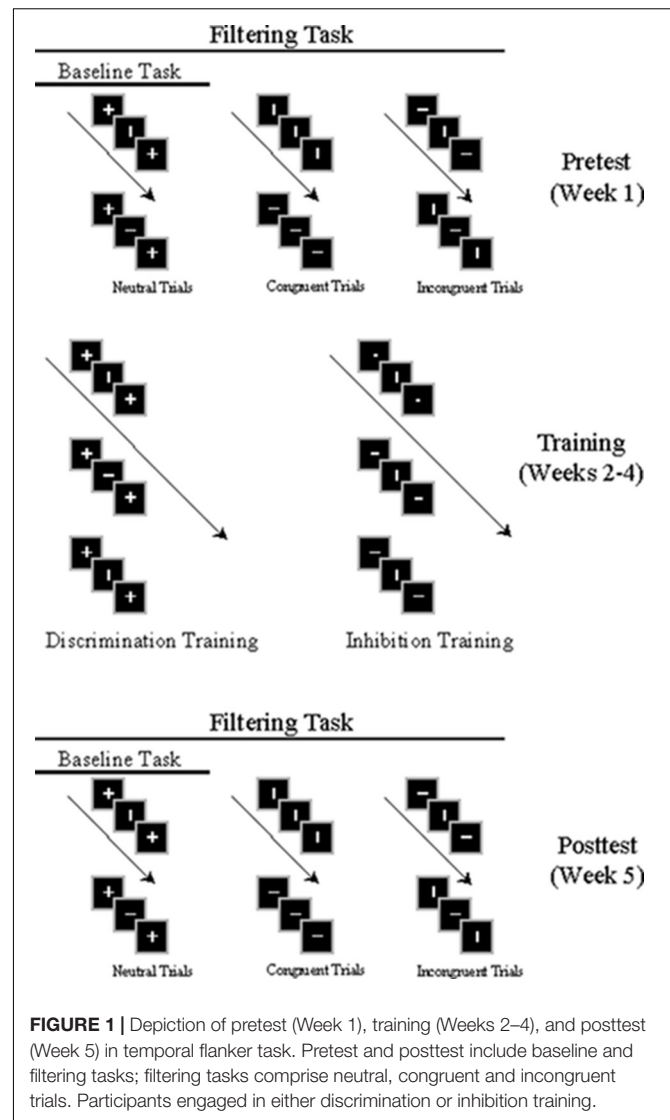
Filtering Task

Baseline Task

Pretest (Week 1)

Neutral Trials

Congruent Trials

Incongruent Trials

Training (Weeks 2-4)

Discrimination Training

Inhibition Training

Filtering Task

Baseline Task

Posttest (Week 5)

Neutral Trials

Congruent Trials

Incongruent Trials

**FIGURE 1 |** Depiction of pretest (Week 1), training (Weeks 2–4), and posttest (Week 5) in temporal flanker task. Pretest and posttest include baseline and filtering tasks; filtering tasks comprise neutral, congruent and incongruent trials. Participants engaged in either discrimination or inhibition training.